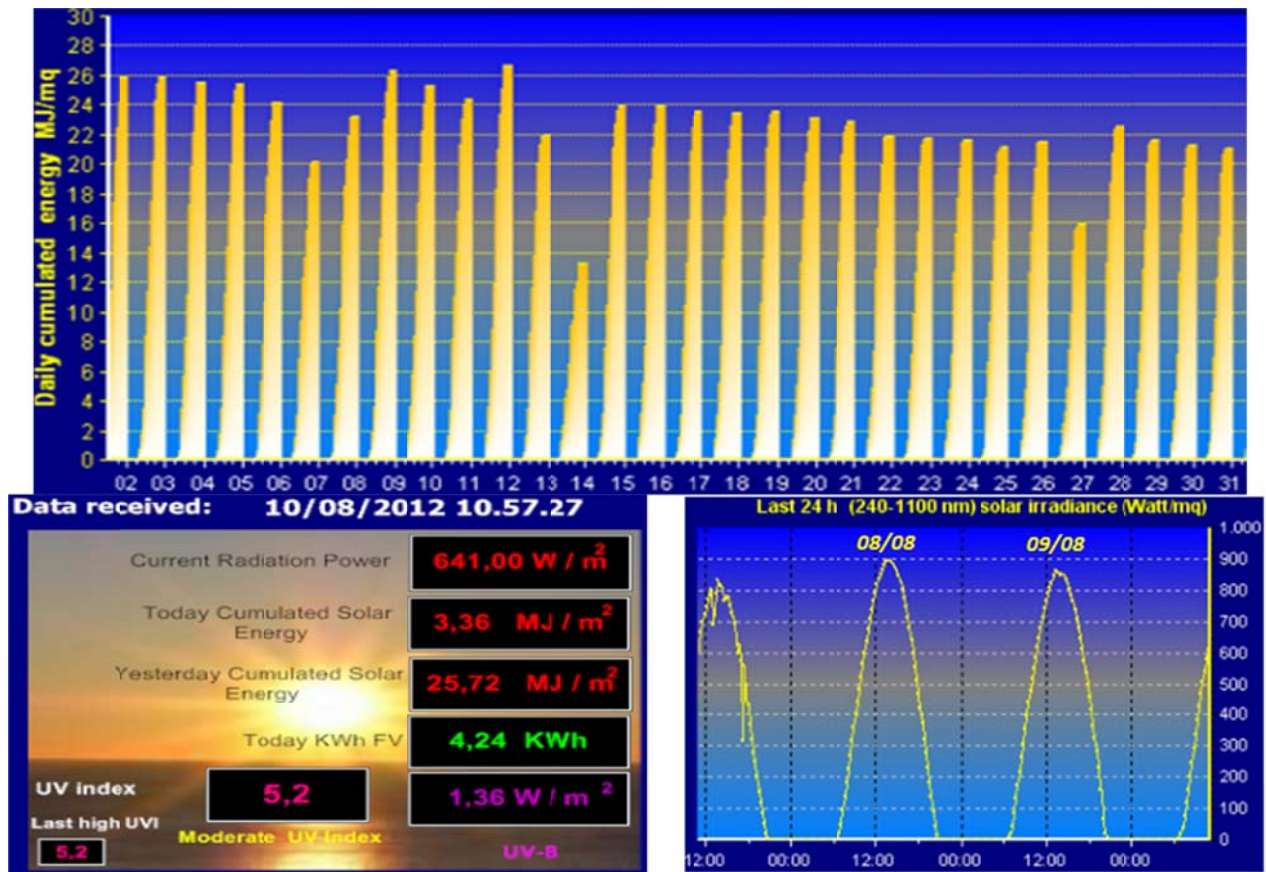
Daily cumulated energy MJ/mq

30
28
26
24
22
20
18
16
14
12
10
8
6
4
2
0

02 03 04 05 06 07 08 09 10 11 12 13 14 15 16 17 18 19 20 21 22 23 24 25 26 27 28 29 30 31

Data received: 10/08/2012 10.57.27

Current Radiation Power
641,00 W / $m^2$

Today Cumulated Solar Energy
3,36 MJ / $m^2$

Yesterday Cumulated Solar Energy
25,72 MJ / $m^2$

Today KWh FV
4,24 KWh

UV index
5,2
1,36 W / $m^2$

Last high UVI
5,2

Moderate UV-Index
UV-B

Last 24 h (240-1100 nm) solar irradiance (Watt/mq)

08/08
09/08

1.000
900
800
700
600
500
400
300
200
100
0

12:00 00:00 12:00 00:00 12:00 00:00